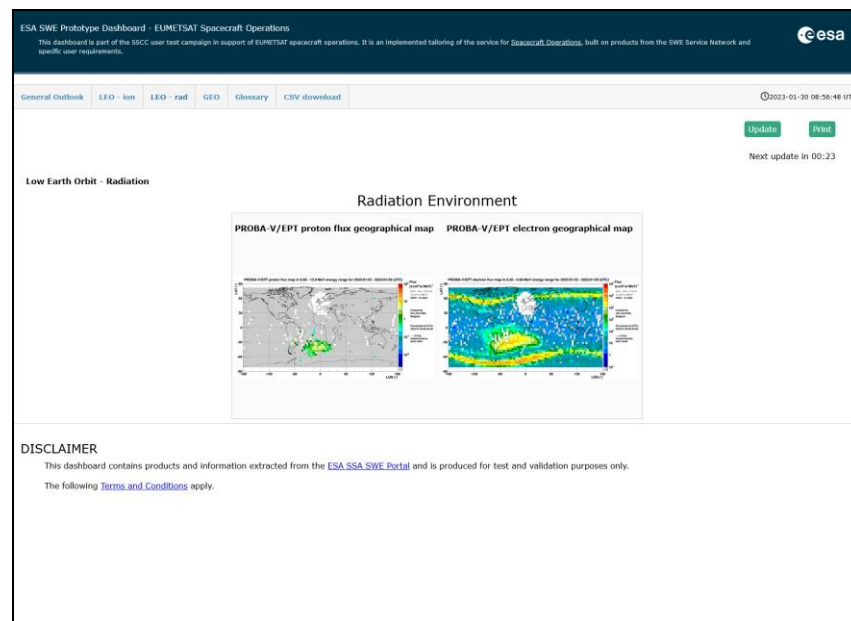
ESA SWE Prototype Dashboard - EUMETSAT Spacecraft Operations

This dashboard is part of the SSCC user test campaign in support of EUMETSAT spacecraft operations. It is an implemented tailoring of the service for Spacecraft Operations, built on products from the SWE Service Network and specific user requirements.

esa

General Outlook LEO - ion LEO - rad GEO Glossary CSV download

2023-01-30 08:56:48 UT

Update Print

Next update in 00:23

Low Earth Orbit - Radiation

Radiation Environment

PROBA-V/EPT proton flux geographical map

PROBA-V/EPT electron geographical map

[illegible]

DISCLAIMER

This dashboard contains products and information extracted from the ESA SSA SWE Portal and is produced for test and validation purposes only.

The following Terms and Conditions apply.